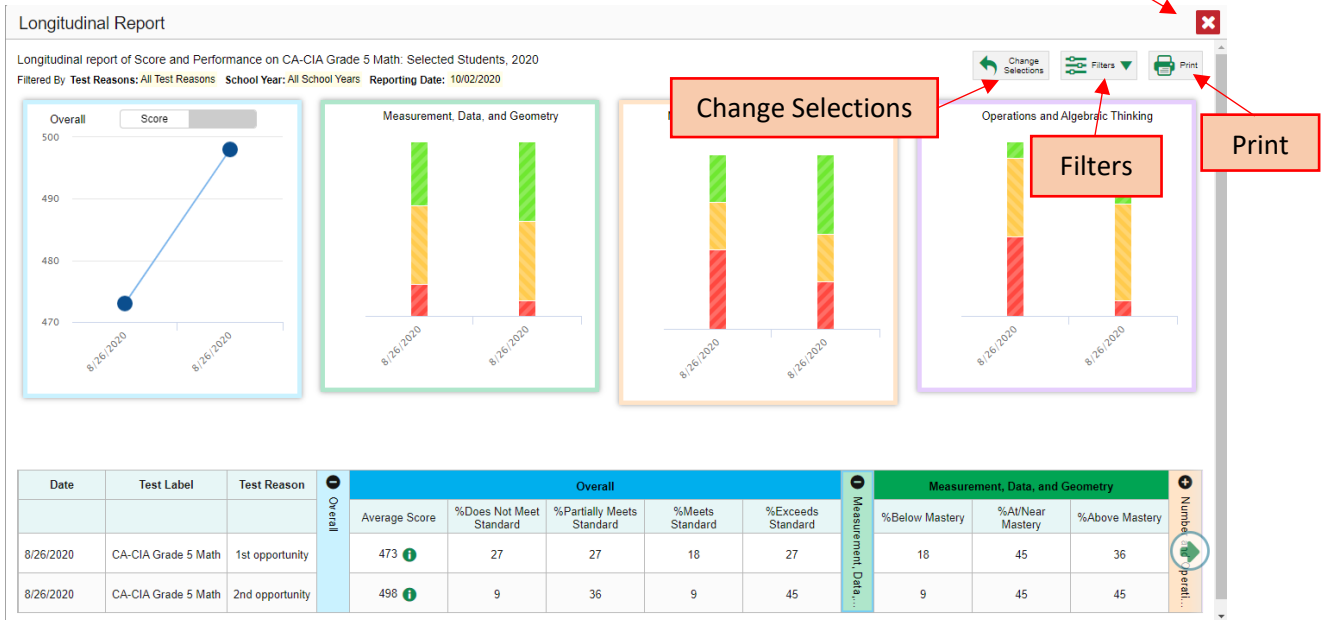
Longitudinal Report

Longitudinal report of Score and Performance on CA-CIA Grade 5 Math: Selected Students, 2020

Filtered By Test Reasons: All Test Reasons School Year: All School Years Reporting Date: 10/02/2020

Change Selections

Filters

Print

Change Selections

Filters

Print

Overall

Score

500

490

480

470

8/26/2020

8/26/2020

Measurement, Data, and Geometry

8/26/2020

8/26/2020

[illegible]

8/26/2020

8/26/2020

Operations and Algebraic Thinking

8/26/2020

8/26/2020

| Date | Test Label | Test Reason | Overall | Average Score | %Does Not Meet Standard | %Partially Meets Standard | %Meets Standard | %Exceeds Standard | Measurement, Data... | %Below Mastery | %At/Near Mastery | %Above Mastery | Number and Operati... |
|---|---|---|---|---|---|---|---|---|---|---|---|---|---|
| 8/26/2020 | CA-CIA Grade 5 Math | 1st opportunity | | 473 | 27 | 27 | 18 | 27 | | 18 | 45 | 36 | |
| 8/26/2020 | CA-CIA Grade 5 Math | 2nd opportunity | | 498 | 9 | 36 | 9 | 45 | | 9 | 45 | 45 | |

Overall

Measurement, Data, and Geometry